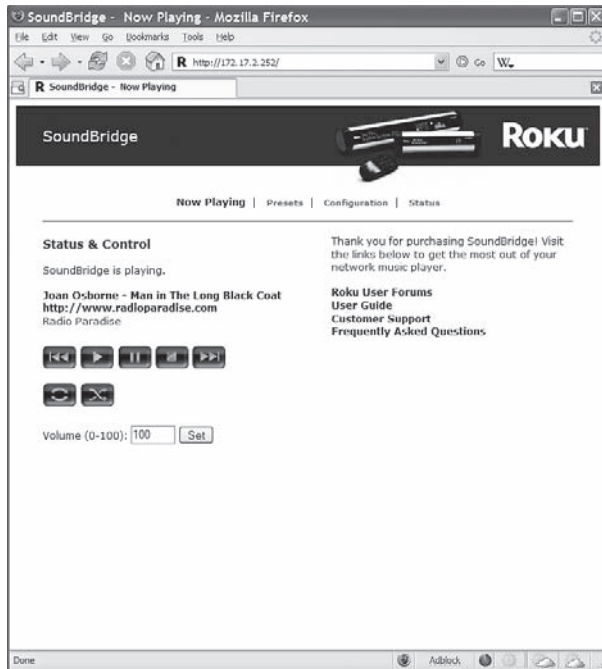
SoundBridge - Now Playing - Mozilla Firefox

File Edit View Go Bookmarks Tools Help

http://172.17.2.252/

Go

W

SoundBridge - Now Playing

SoundBridge

ROKU

Now Playing | Presets | Configuration | Status

Status & Control

SoundBridge is playing.

Joan Osborne - Man in The Long Black Coat
http://www.radioparadise.com
Radio Paradise

Volume (0-100): 100 Set

Thank you for purchasing SoundBridge! Visit the links below to get the most out of your network music player.

Roku User Forums
User Guide
Customer Support
Frequently Asked Questions

Done

Adblock